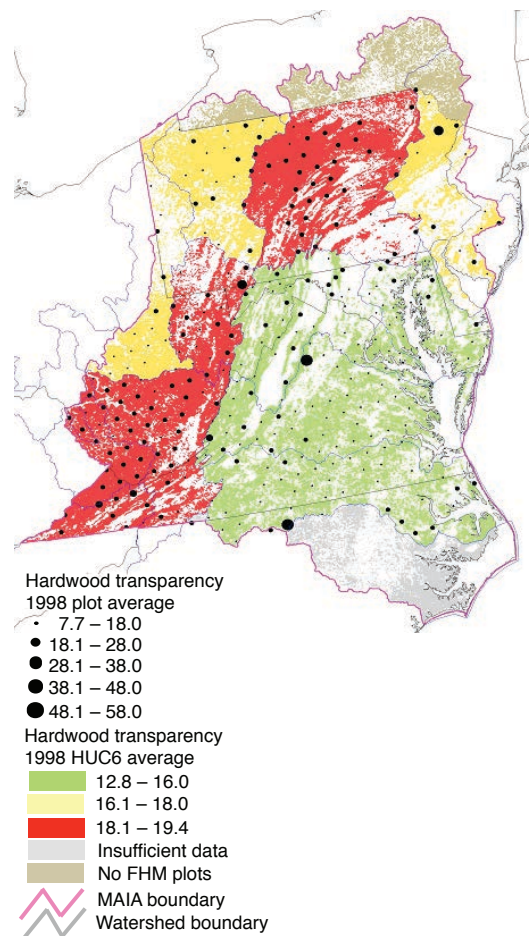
Hardwood transparency
1998 plot average
7.7 – 18.0
18.1 – 28.0
28.1 – 38.0
38.1 – 48.0
48.1 – 58.0

Hardwood transparency
1998 HUC6 average
12.8 – 16.0
16.1 – 18.0
18.1 – 19.4
Insufficient data
No FHM plots
MAIA boundary
Watershed boundary